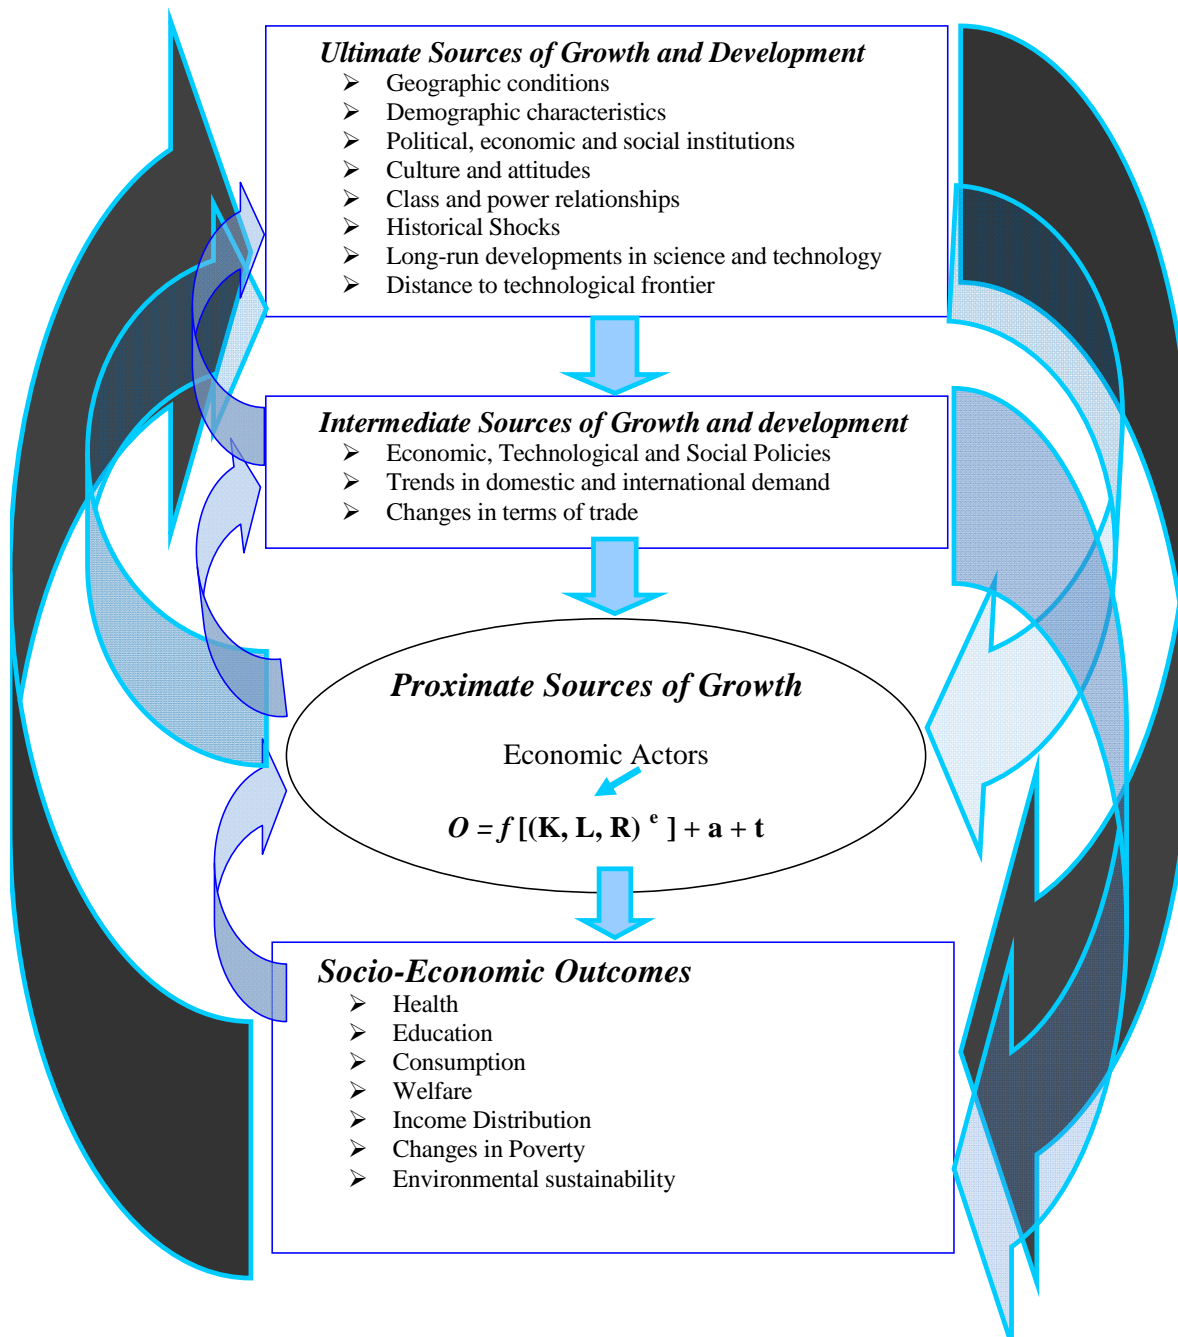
Ultimate Sources of Growth and Development
- Geographic conditions
- Demographic characteristics
- Political, economic and social institutions
- Culture and attitudes
- Class and power relationships
- Historical Shocks
- Long-run developments in science and technology
- Distance to technological frontier

Intermediate Sources of Growth and development
- Economic, Technological and Social Policies
- Trends in domestic and international demand
- Changes in terms of trade

Proximate Sources of Growth

Economic Actors

$O = f\,[(K, L, R)^{e}] + a + t$

Socio-Economic Outcomes
- Health
- Education
- Consumption
- Welfare
- Income Distribution
- Changes in Poverty
- Environmental sustainability